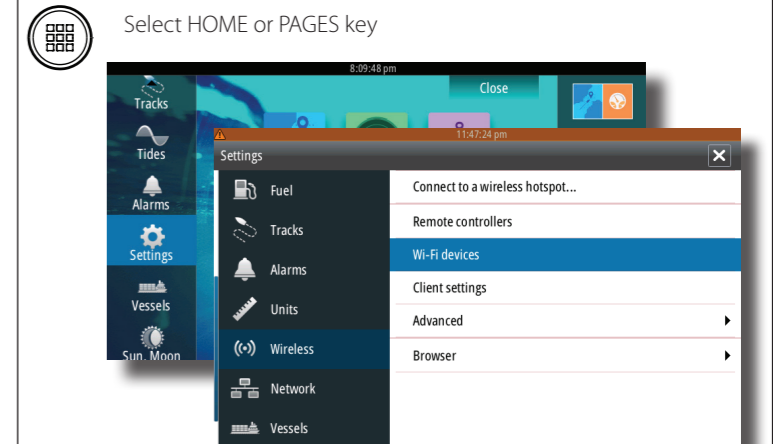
Select HOME or PAGES key

8:09:48 pm

Close

Tracks

Tides

Alarms

Settings

Vessels

Sun, Moon

11:47:24 pm

Settings

Fuel

Tracks

Alarms

Units

Wireless

Network

Vessels

Connect to a wireless hotspot...

Remote controllers

Wi-Fi devices

Client settings

Advanced

Browser